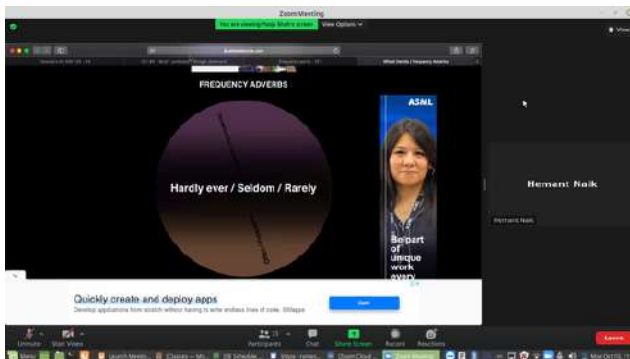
Zoom Meeting

You are viewing Pooja Shah's screen  View Options

FREQUENCY ADVERBS

Hardly ever / Seldom / Rarely

ASML

Be part of unique work every

Quickly create and deploy apps

Develop applications from scratch without having to write endless lines of code. SMapps

Open

Hement Naik

Hement Naik

Unmute  Start Video  Participants  Chat  Share Screen  Record  Reactions  Leave